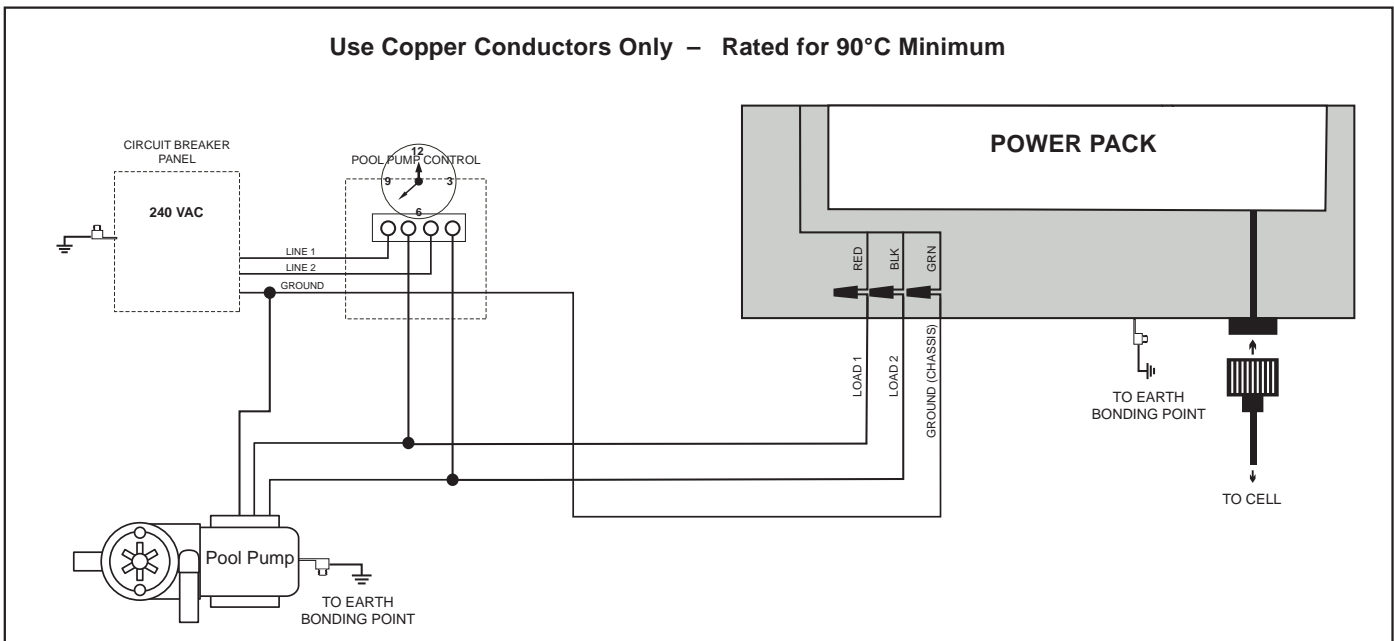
Use Copper Conductors Only – Rated for 90°C Minimum

CIRCUIT BREAKER PANEL

240 VAC

POOL PUMP CONTROL

12

9

3

6

LINE 1

LINE 2

GROUND

POWER PACK

RED

BLK

GRN

LOAD 1

LOAD 2

GROUND (CHASSIS)

TO EARTH BONDING POINT

TO CELL

Pool Pump

TO EARTH BONDING POINT